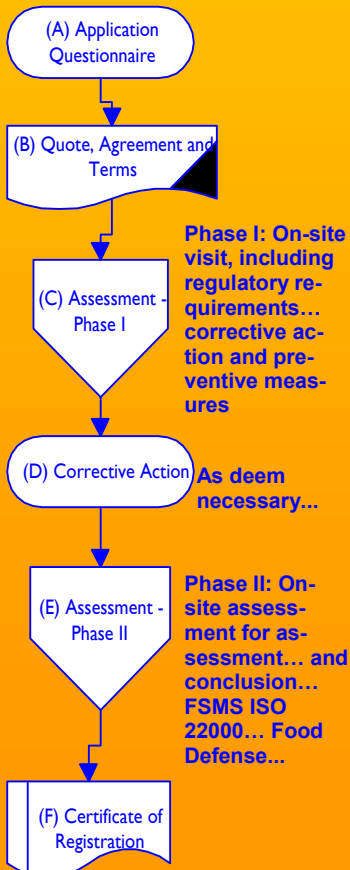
(A) Application Questionnaire

(B) Quote, Agreement and Terms

Phase I: On-site visit, including regulatory requirements… corrective action and preventive measures

(C) Assessment - Phase I

(D) Corrective Action

As deem necessary...

Phase II: On-site assessment for assessment… and conclusion… FSMS ISO 22000… Food Defense...

(E) Assessment - Phase II

(F) Certificate of Registration